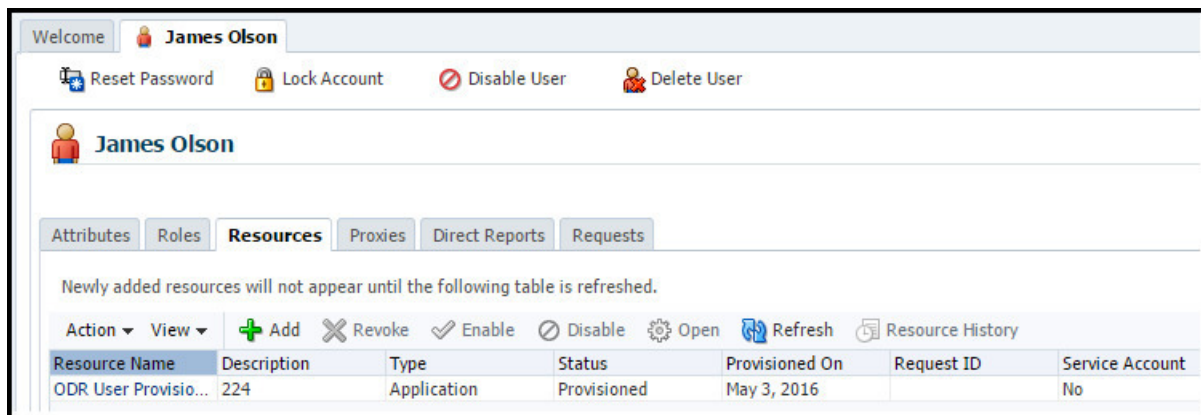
Welcome James Olson

Reset Password Lock Account Disable User Delete User

James Olson

Attributes Roles Resources Proxies Direct Reports Requests

Newly added resources will not appear until the following table is refreshed.

Action ▾ View ▾ Add Revoke Enable Disable Open Refresh Resource History

| Resource Name | Description | Type | Status | Provisioned On | Request ID | Service Account |
|---|---|---|---|---|---|---|
| ODR User Provisio... | 224 | Application | Provisioned | May 3, 2016 | | No |